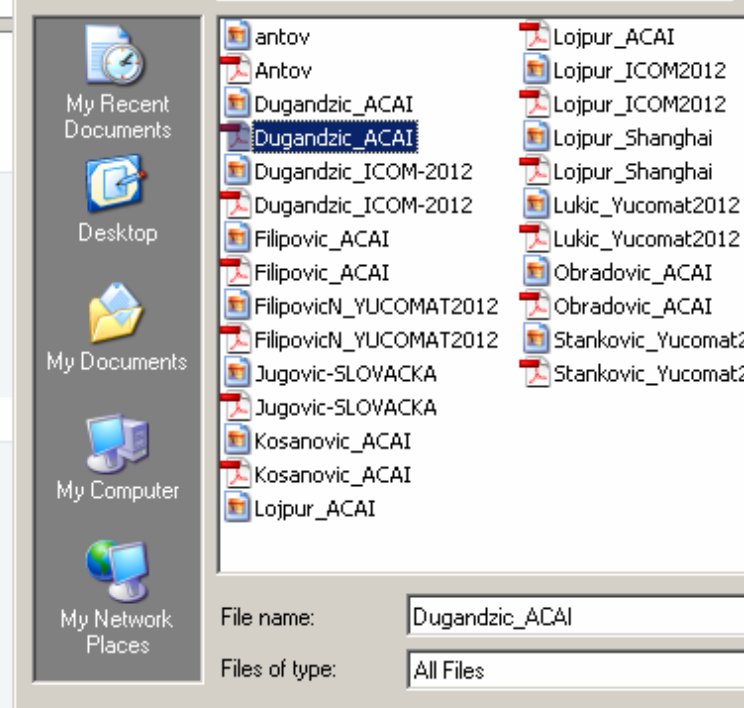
My Recent Documents

Desktop

My Documents

My Computer

My Network Places

antov
Antov
Dugandzic_ACAI
Dugandzic_ACAI
Dugandzic_ICOM-2012
Dugandzic_ICOM-2012
Filipovic_ACAI
Filipovic_ACAI
FilipovicN_YUCOMAT2012
FilipovicN_YUCOMAT2012
Jugovic-SLOVACKA
Jugovic-SLOVACKA
Kosanovic_ACAI
Kosanovic_ACAI
Lojpur_ACAI

Lojpur_ACAI
Lojpur_ICOM2012
Lojpur_ICOM2012
Lojpur_Shanghai
Lojpur_Shanghai
Lukic_Yucomat2012
Lukic_Yucomat2012
Obradovic_ACAI
Obradovic_ACAI
Stankovic_Yucomat2
Stankovic_Yucomat2

File name: Dugandzic_ACAI
Files of type: All Files